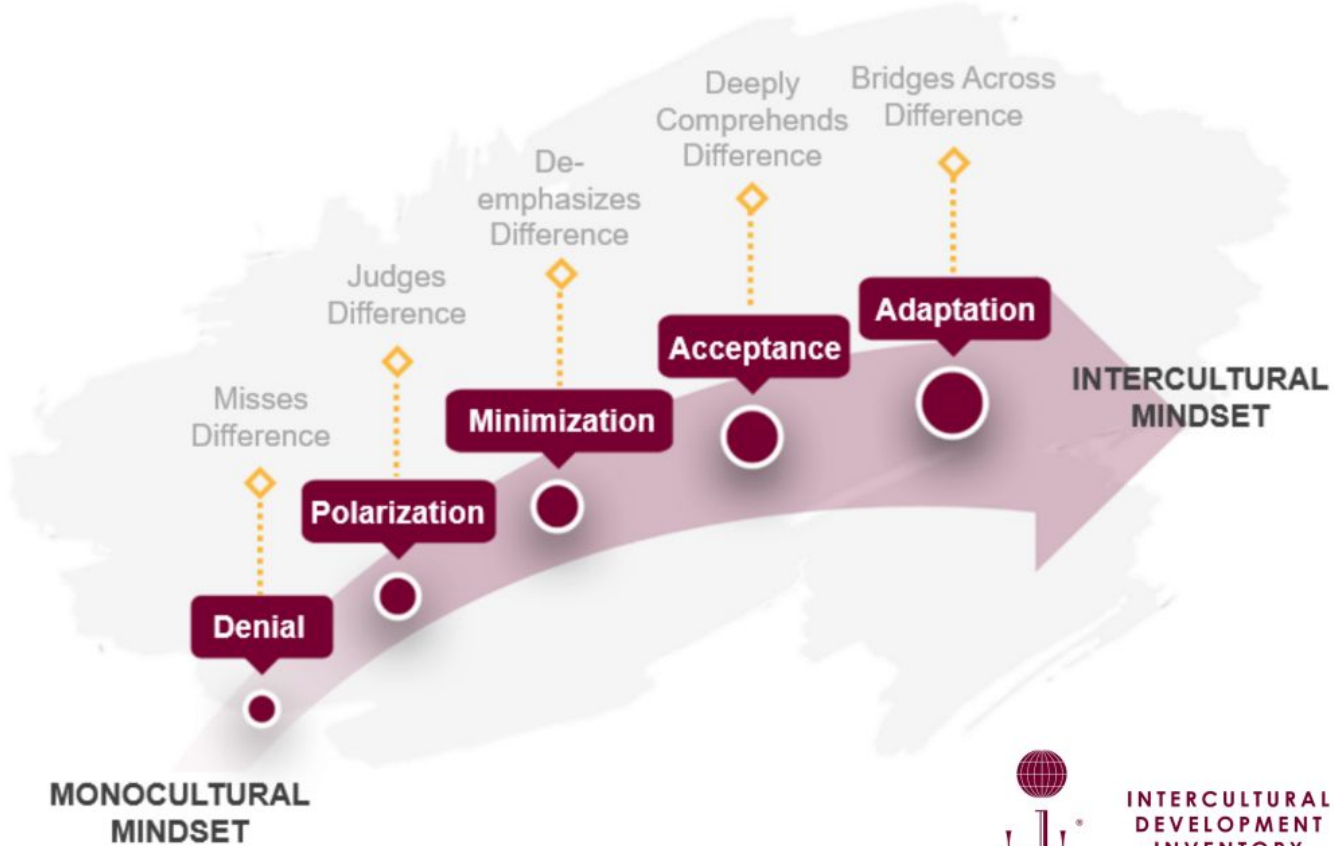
Misses Difference

Denial

Judges Difference

Polarization

De-emphasizes Difference

Minimization

Deeply Comprehends Difference

Acceptance

Bridges Across Difference

Adaptation

MONOCULTURAL MINDSET

INTERCULTURAL MINDSET

INTERCULTURAL DEVELOPMENT INVENTORY